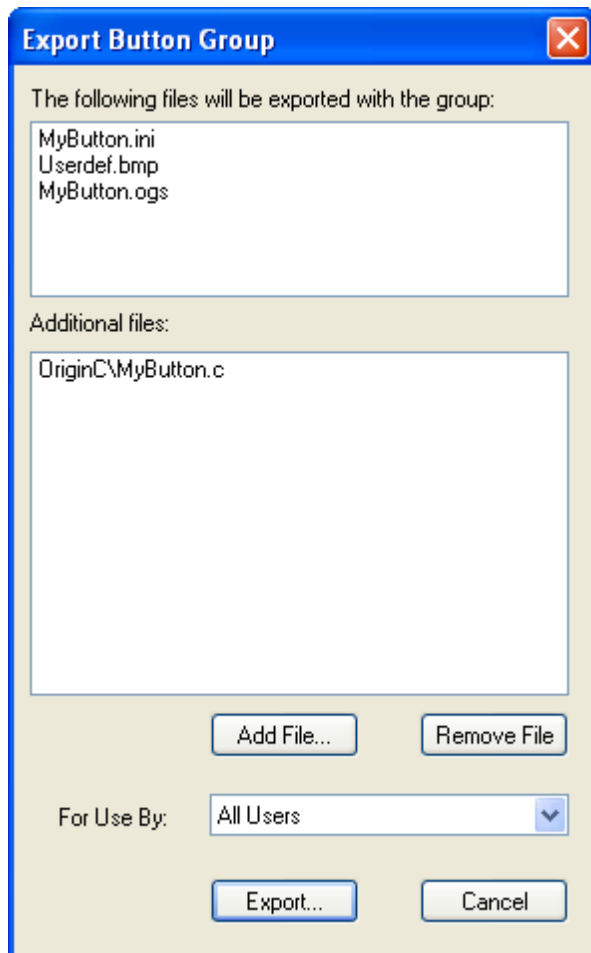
Export Button Group

The following files will be exported with the group:

MyButton.ini
Userdef.bmp
MyButton.ogs

Additional files:

OriginC\MyButton.c

Add File...

Remove File

For Use By:

All Users

Export...

Cancel